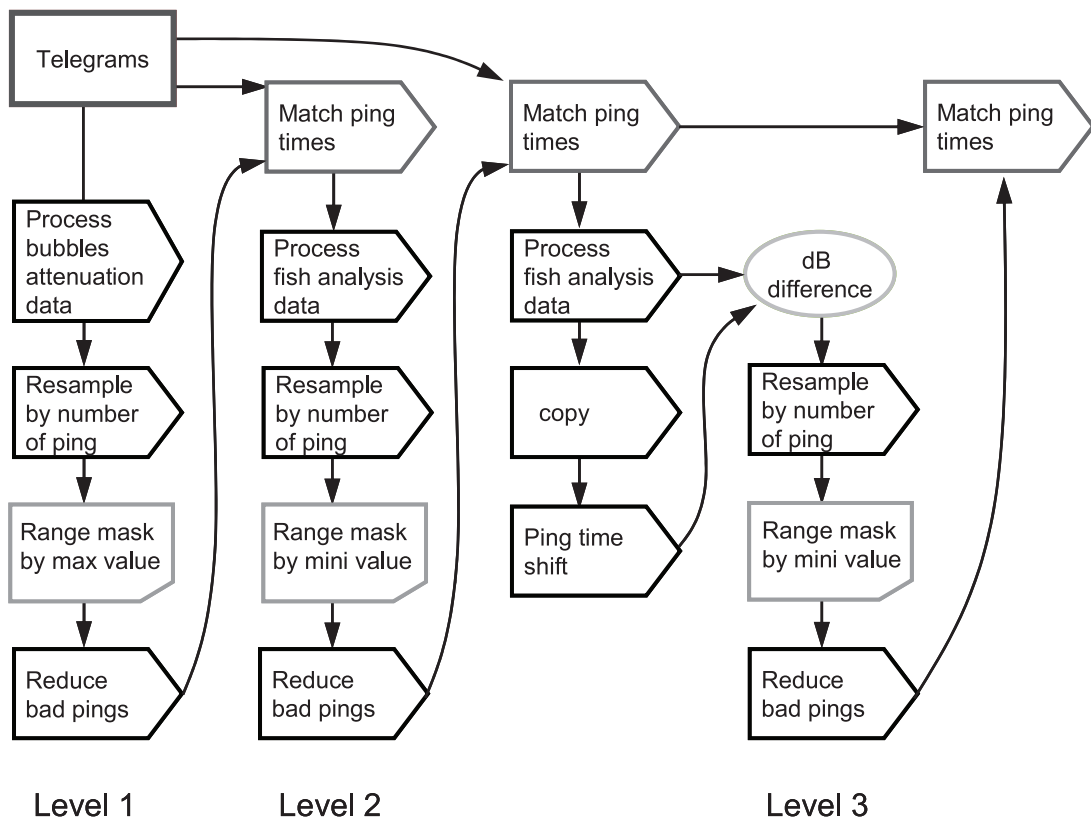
Telegrams

Match ping times

Match ping times

Match ping times

Process bubbles attenuation data

Resample by number of ping

Range mask by max value

Reduce bad pings

Process fish analysis data

Resample by number of ping

Range mask by mini value

Reduce bad pings

Process fish analysis data

copy

Ping time shift

dB difference

Resample by number of ping

Range mask by mini value

Reduce bad pings

Level 1

Level 2

Level 3